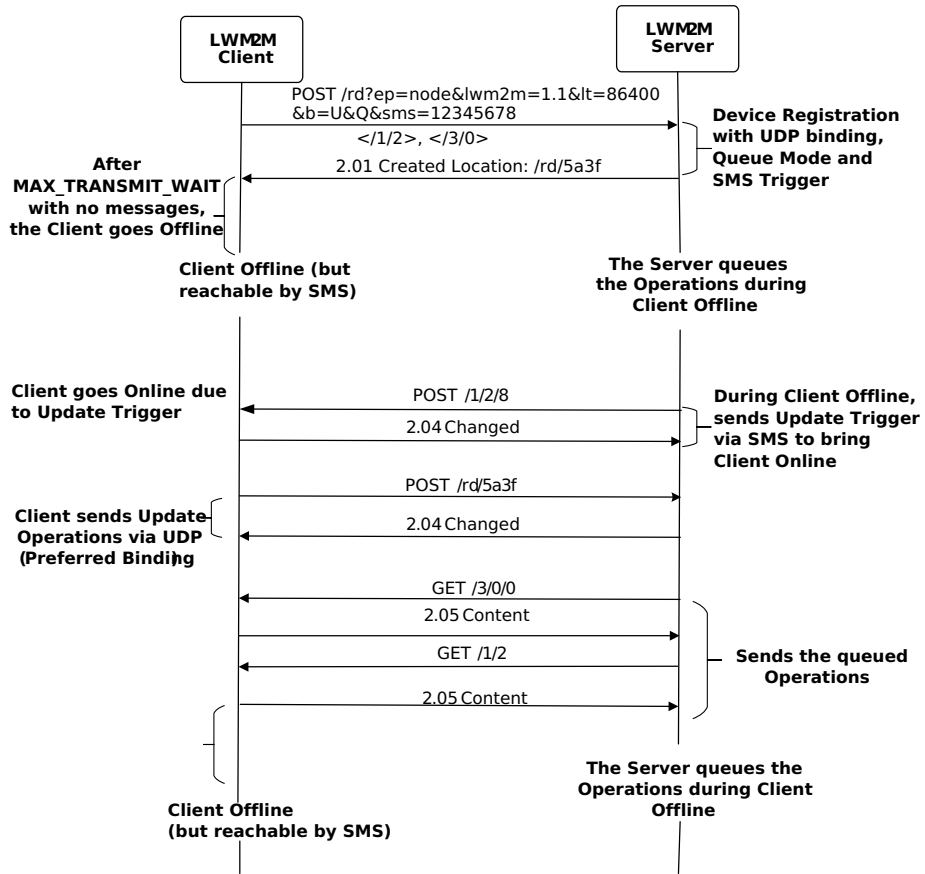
LWM2M Client

LWM2M Server

POST /rd?ep=node&lwm2m=1.1&lt=86400 &b=U&Q&sms=12345678

</1/2>, </3/0>

Device Registration with UDP binding, Queue Mode and SMS Trigger

2.01 Created Location: /rd/5a3f

After MAX_TRANSMIT_WAIT with no messages, the Client goes Offline

Client Offline (but reachable by SMS)

The Server queues the Operations during Client Offline

Client goes Online due to Update Trigger

POST /1/2/8

During Client Offline, sends Update Trigger via SMS to bring Client Online

2.04 Changed

POST /rd/5a3f

Client sends Update Operations via UDP (Preferred Binding)

2.04 Changed

GET /3/0/0

2.05 Content

GET /1/2

Sends the queued Operations

2.05 Content

The Server queues the Operations during Client Offline

Client Offline (but reachable by SMS)